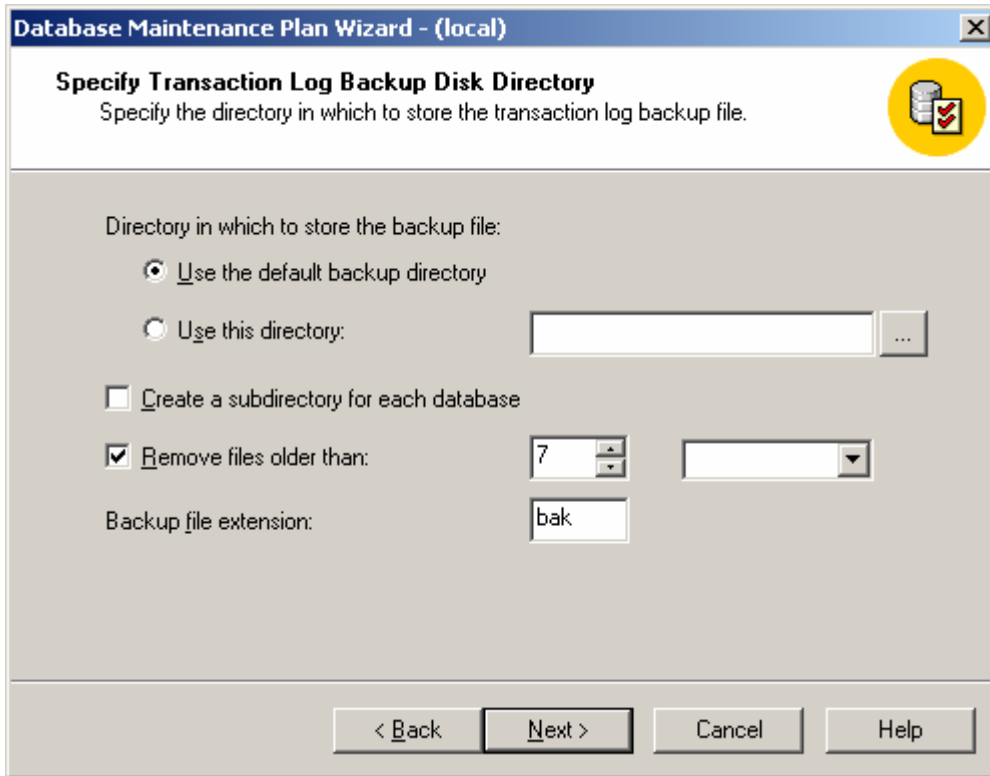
Database Maintenance Plan Wizard - (local)

Specify Transaction Log Backup Disk Directory
Specify the directory in which to store the transaction log backup file.

Directory in which to store the backup file:

Use the default backup directory

Use this directory:

...

Create a subdirectory for each database

Remove files older than:

7

Backup file extension:

bak

< Back

Next >

Cancel

Help